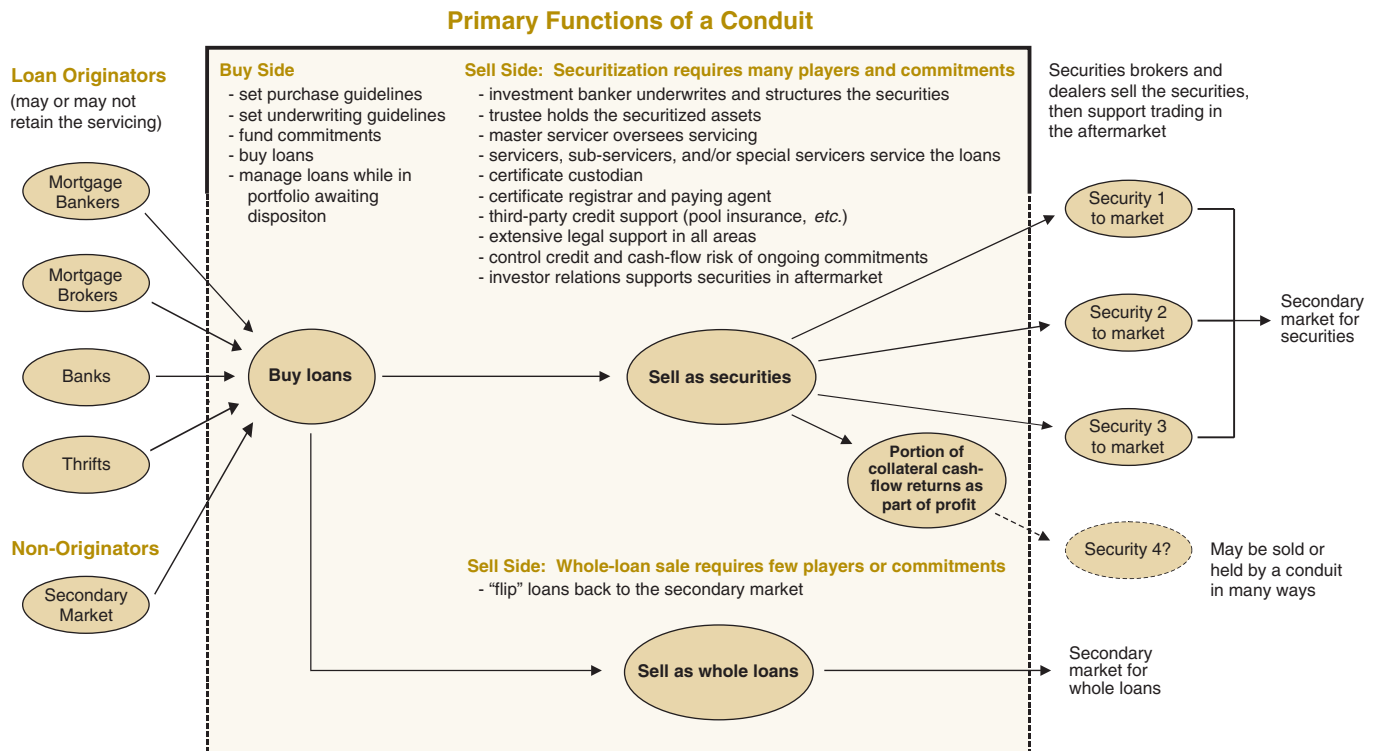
Primary Functions of a Conduit

Loan Originators
(may or may not retain the servicing)

Mortgage Bankers

Mortgage Brokers

Banks

Thrifts

Non-Originators

Secondary Market

Buy Side
- set purchase guidelines
- set underwriting guidelines
- fund commitments
- buy loans
- manage loans while in portfolio awaiting dispositon

Sell Side: Securitization requires many players and commitments
- investment banker underwrites and structures the securities
- trustee holds the securitized assets
- master servicer oversees servicing
- servicers, sub-servicers, and/or special servicers service the loans
- certificate custodian
- certificate registrar and paying agent
- third-party credit support (pool insurance, etc.)
- extensive legal support in all areas
- control credit and cash-flow risk of ongoing commitments
- investor relations supports securities in aftermarket

Securities brokers and dealers sell the securities, then support trading in the aftermarket

Buy loans

Sell as securities

Security 1 to market

Security 2 to market

Security 3 to market

Secondary market for securities

Portion of collateral cash-flow returns as part of profit

Security 4?

May be sold or held by a conduit in many ways

Sell Side: Whole-loan sale requires few players or commitments
- "flip" loans back to the secondary market

Sell as whole loans

Secondary market for whole loans